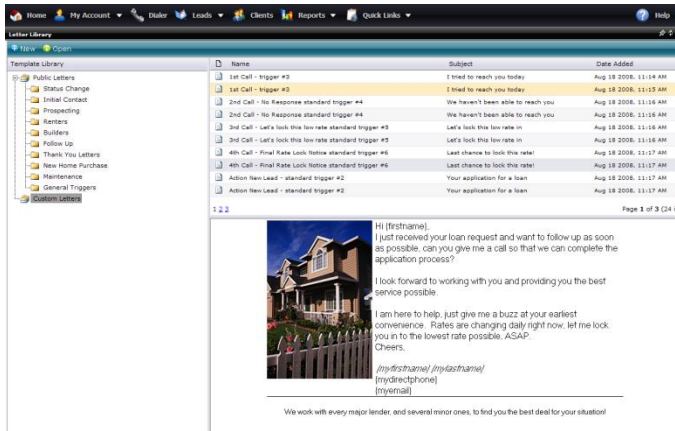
Home My Account Dialer Leads Clients Reports Quick Links Help

Letter Library

New Open

Template Library

Public Letters
Status Change
Initial Contact
Prospecting
Renters
Builders
Follow Up
Thank You Letters
New Home Purchase
Maintenance
General Triggers
Custom Letters

| Name | Subject | Date Added |
|---|---|---|
| 1st Call - trigger #3 | I tried to reach you today | Aug 18 2008, 11:14 AM |
| 1st Call - trigger #3 | I tried to reach you today | Aug 18 2008, 11:15 AM |
| 2nd Call - No Response standard trigger #4 | We haven't been able to reach you | Aug 18 2008, 11:16 AM |
| 2nd Call - No Response standard trigger #4 | We haven't been able to reach you | Aug 18 2008, 11:16 AM |
| 3rd Call - Let's lock this low rate standard trigger #5 | Let's lock this low rate in | Aug 18 2008, 11:16 AM |
| 3rd Call - Let's lock this low rate standard trigger #5 | Let's lock this low rate in | Aug 18 2008, 11:16 AM |
| 4th Call - Final Rate Lock Notice standard trigger #6 | Last chance to lock this rate! | Aug 18 2008, 11:17 AM |
| 4th Call - Final Rate Lock Notice standard trigger #6 | Last chance to lock this rate! | Aug 18 2008, 11:17 AM |
| Action New Lead - standard trigger #2 | Your application for a loan | Aug 18 2008, 11:17 AM |
| Action New Lead - standard trigger #2 | Your application for a loan | Aug 18 2008, 11:17 AM |

1 2 3

Page 1 of 3 (24 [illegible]

Hi {firstname},
I just received your loan request and want to follow up as soon as possible, can you give me a call so that we can complete the application process?

I look forward to working with you and providing you the best service possible.

I am here to help, just give me a buzz at your earliest convenience. Rates are changing daily right now, let me lock you in to the lowest rate possible, ASAP.
Cheers,

{myfirstname} {mylastname}
{mydirectphone}
{myemail}

We work with every major lender, and several minor ones, to find you the best deal for your situation!